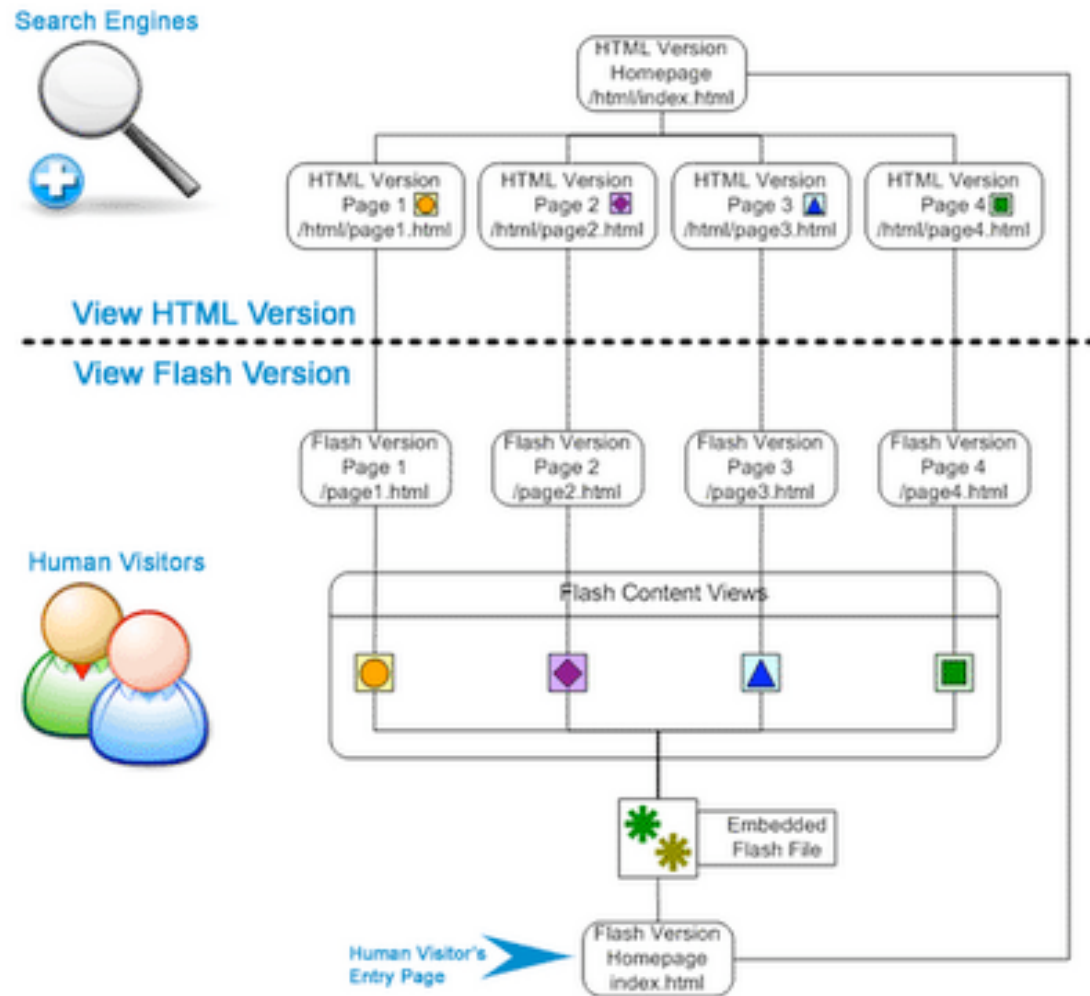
Search Engines

HTML Version
Homepage
/html/index.html

HTML Version
Page 1
/html/page1.html

HTML Version
Page 2
/html/page2.html

HTML Version
Page 3
/html/page3.html

HTML Version
Page 4
/html/page4.html

View HTML Version

View Flash Version

Flash Version
Page 1
/page1.html

Flash Version
Page 2
/page2.html

Flash Version
Page 3
/page3.html

Flash Version
Page 4
/page4.html

Human Visitors

Flash Content Views

Embedded
Flash File

Human Visitor's
Entry Page

Flash Version
Homepage
index.html